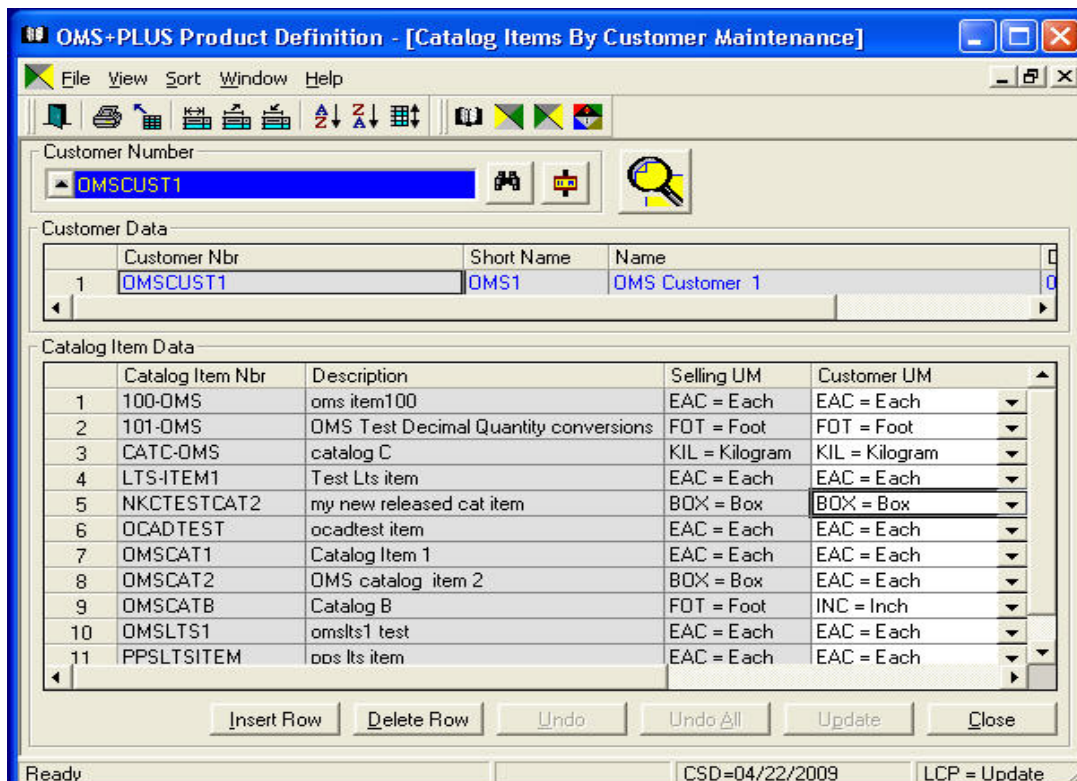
OMS+PLUS Product Definition - [Catalog Items By Customer Maintenance]

File View Sort Window Help

Customer Number

OMSCUST1

Customer Data

| | Customer Nbr | Short Name | Name |
|---|---|---|---|
| 1 | OMSCUST1 | OMS1 | OMS Customer 1 |

Catalog Item Data

| | Catalog Item Nbr | Description | Selling UM | Customer UM |
|---|---|---|---|---|
| 1 | 100-OMS | oms item100 | EAC = Each | EAC = Each |
| 2 | 101-OMS | OMS Test Decimal Quantity conversions | FOT = Foot | FOT = Foot |
| 3 | CATC-OMS | catalog C | KIL = Kilogram | KIL = Kilogram |
| 4 | LTS-ITEM1 | Test Lts item | EAC = Each | EAC = Each |
| 5 | NKCTESTCAT2 | my new released cat item | BOX = Box | BOX = Box |
| 6 | OCADTEST | ocadtest item | EAC = Each | EAC = Each |
| 7 | OMSCAT1 | Catalog Item 1 | EAC = Each | EAC = Each |
| 8 | OMSCAT2 | OMS catalog item 2 | BOX = Box | EAC = Each |
| 9 | OMSCATB | Catalog B | FOT = Foot | INC = Inch |
| 10 | OMSLTS1 | omslts1 test | EAC = Each | EAC = Each |
| 11 | PPSLTSITEM | pps lts item | EAC = Each | EAC = Each |

Insert Row Delete Row Undo Undo All Update Close

Ready CSD=04/22/2009 LCP = Update